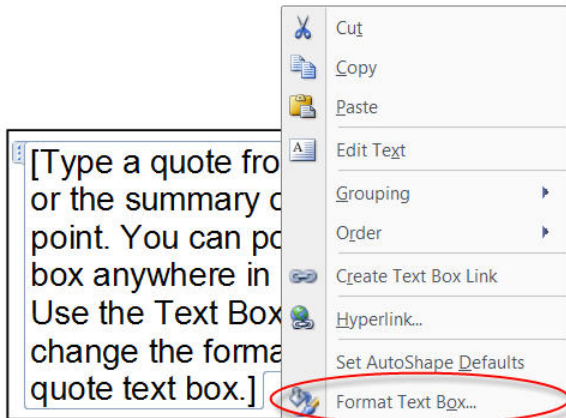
[Type a quote fro
or the summary o
point. You can po
box anywhere in
Use the Text Box
change the forma
quote text box.]

Cut
Copy
Paste
Edit Text
Grouping
Order
Create Text Box Link
Hyperlink...
Set AutoShape Defaults
Format Text Box...